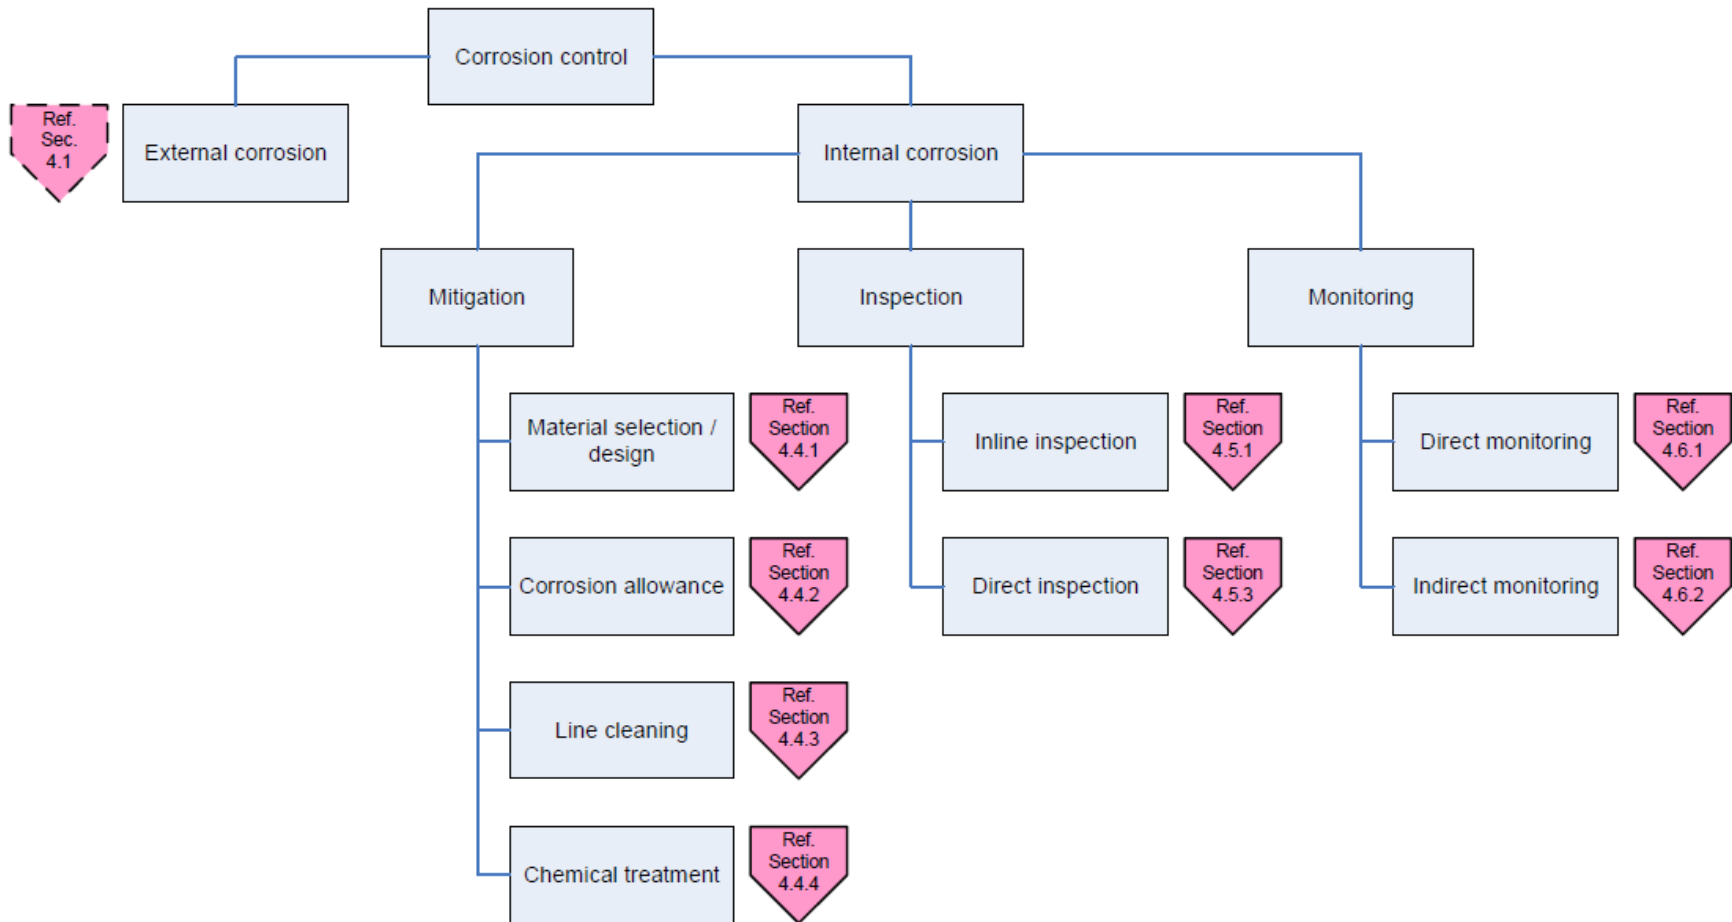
Corrosion control

Ref. Sec. 4.1

External corrosion

Internal corrosion

Mitigation

Inspection

Monitoring

Material selection / design

Ref. Section 4.4.1

Inline inspection

Ref. Section 4.5.1

Direct monitoring

Ref. Section 4.6.1

Corrosion allowance

Ref. Section 4.4.2

Direct inspection

Ref. Section 4.5.3

Indirect monitoring

Ref. Section 4.6.2

Line cleaning

Ref. Section 4.4.3

Chemical treatment

Ref. Section 4.4.4